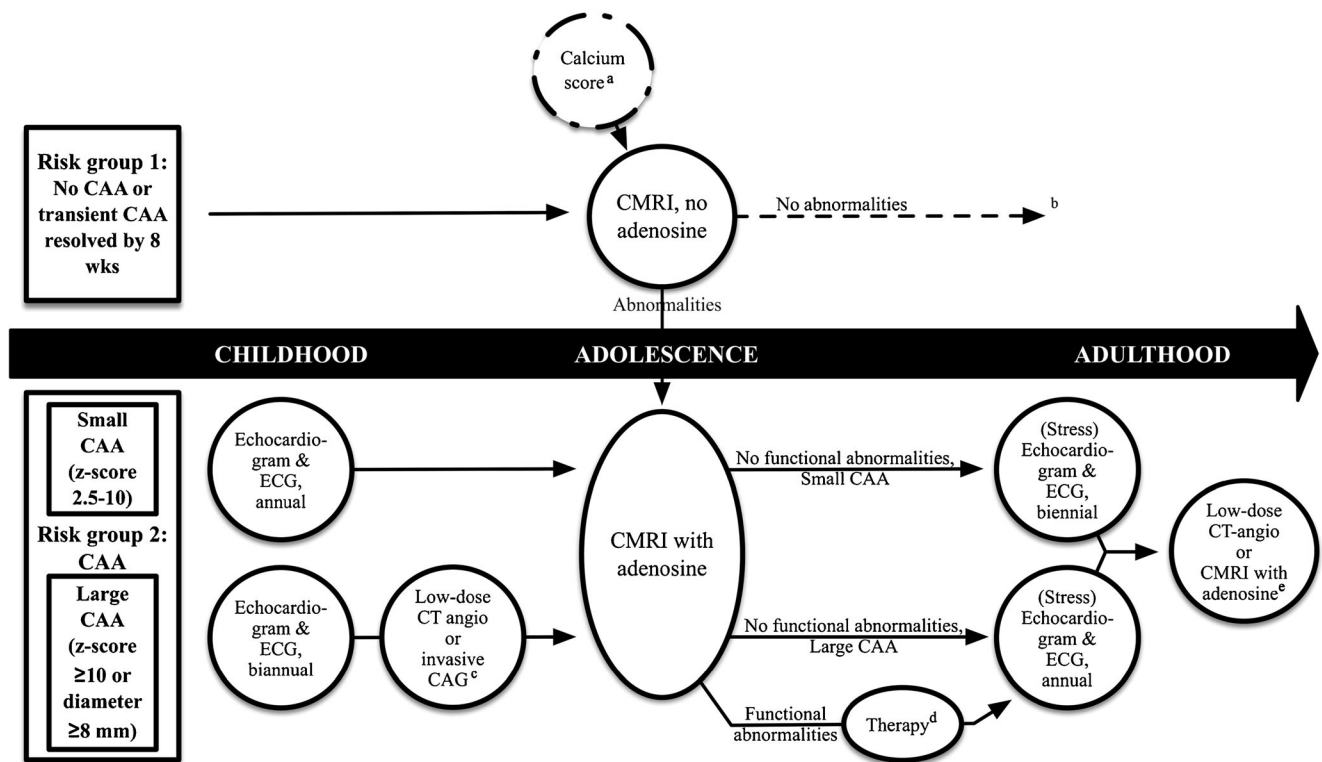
Calcium score$^{a}$

Risk group 1: No CAA or transient CAA resolved by 8 wks

CMRI, no adenosine

No abnormalities

$^{b}$

Abnormalities

CHILDHOOD

ADOLESCENCE

ADULTHOOD

Small CAA (z-score 2.5-10)

Risk group 2: CAA

Large CAA (z-score ≥10 or diameter ≥8 mm)

Echocardiogram & ECG, annual

Echocardiogram & ECG, biannual

Low-dose CT angio or invasive CAG$^{c}$

CMRI with adenosine

No functional abnormalities, Small CAA

No functional abnormalities, Large CAA

Functional abnormalities

Therapy$^{d}$

(Stress) Echocardiogram & ECG, biennial

(Stress) Echocardiogram & ECG, annual

Low-dose CT-angio or CMRI with adenosine$^{e}$